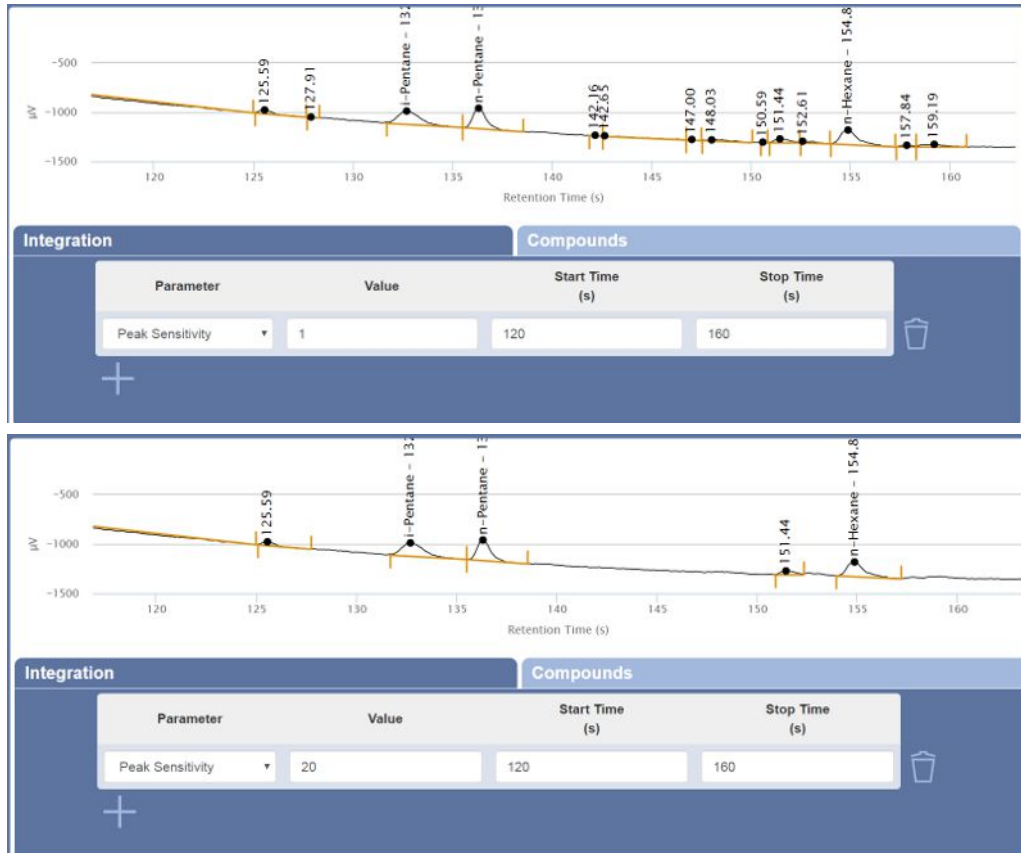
-500
µV -1000
-1500
125.59
127.91
i-Pentane – 132
n-Pentane – 13
142.16
142.65
147.00
148.03
150.59
151.44
152.61
n-Hexane – 154.8
157.84
159.19
120 125 130 135 140 145 150 155 160
Retention Time (s)

Integration
Compounds

| Parameter | Value | Start Time (s) | Stop Time (s) |
|---|---|---|---|
| Peak Sensitivity ▾ | 1 | 120 | 160 |

+

-500
µV -1000
-1500
125.59
i-Pentane – 132
n-Pentane – 13
151.44
n-Hexane – 154.8
120 125 130 135 140 145 150 155 160
Retention Time (s)

Integration
Compounds

| Parameter | Value | Start Time (s) | Stop Time (s) |
|---|---|---|---|
| Peak Sensitivity ▾ | 20 | 120 | 160 |

+